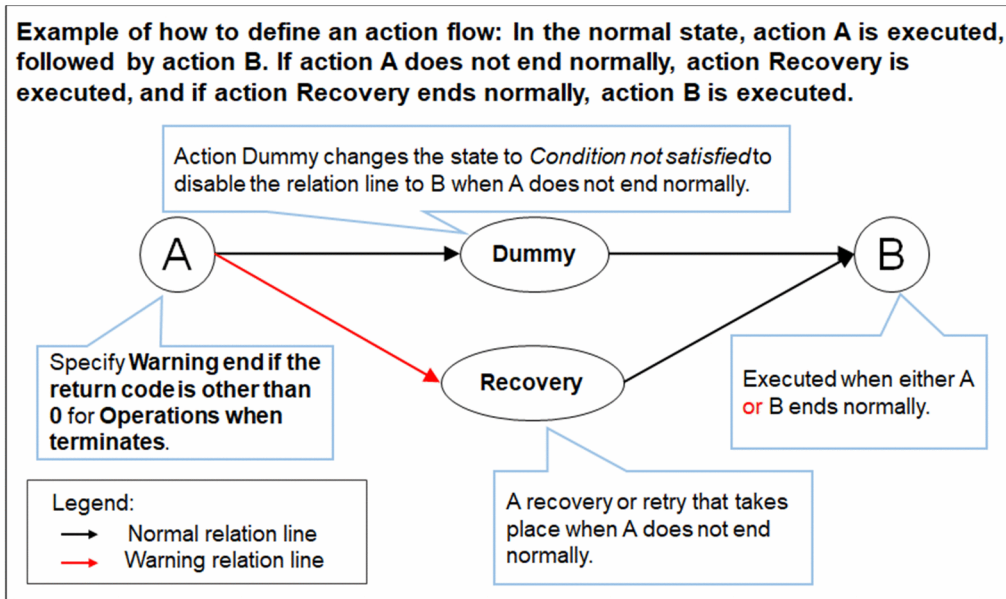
Example of how to define an action flow: In the normal state, action A is executed, followed by action B. If action A does not end normally, action Recovery is executed, and if action Recovery ends normally, action B is executed.

Action Dummy changes the state to *Condition not satisfied*to disable the relation line to B when A does not end normally.

A

Dummy

B

Specify **Warning end if the return code is other than 0** for **Operations when terminates**.

Recovery

Executed when either A or B ends normally.

Legend:
Normal relation line
Warning relation line

A recovery or retry that takes place when A does not end normally.